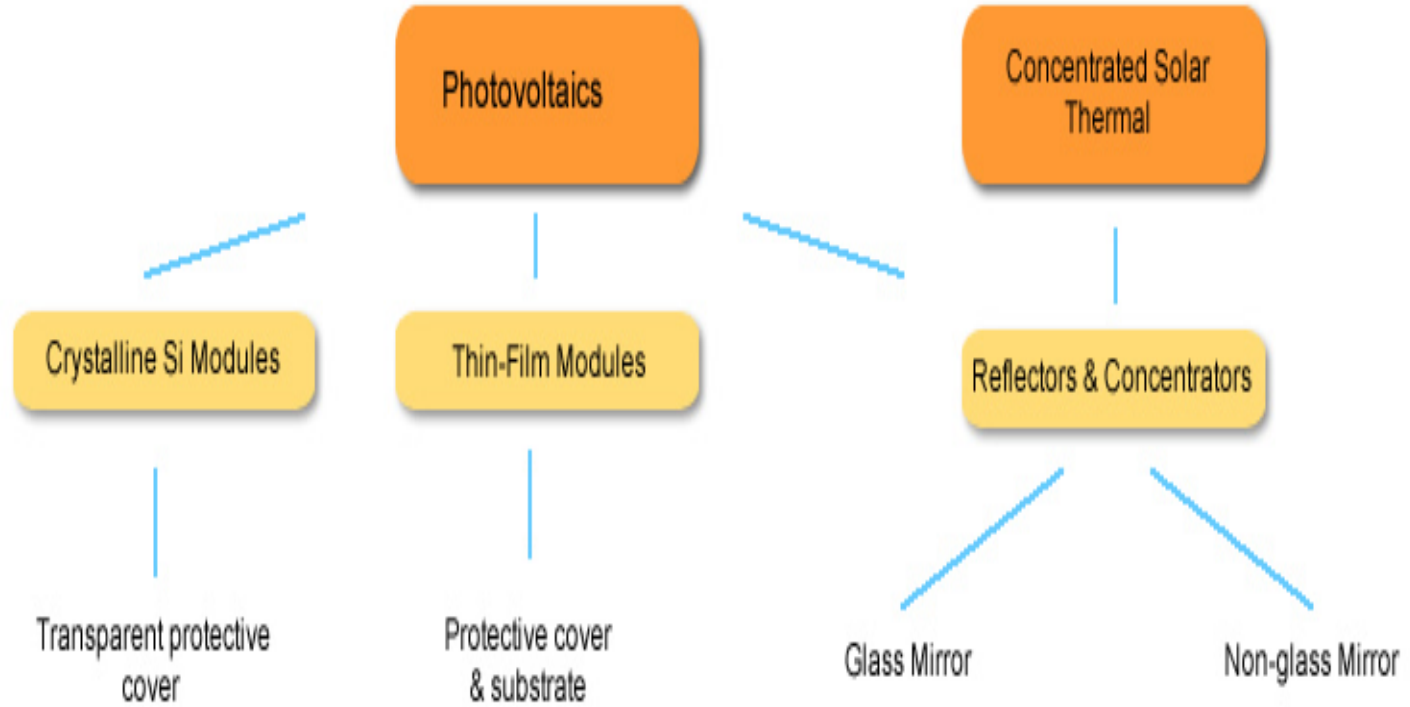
Photovoltaics

Concentrated Solar Thermal

Crystalline Si Modules

Thin-Film Modules

Reflectors & Concentrators

Transparent protective cover

Protective cover & substrate

Glass Mirror

Non-glass Mirror